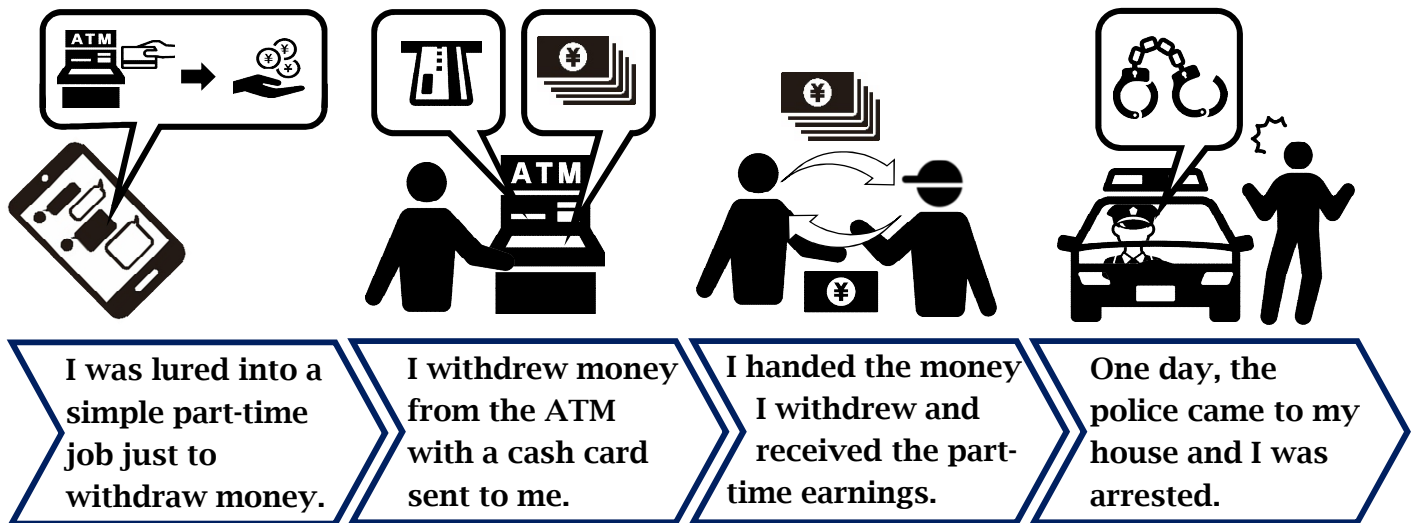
ATM

ATM

I was lured into a simple part-time job just to withdraw money.

I withdrew money from the ATM with a cash card sent to me.

I handed the money I withdrew and received the part-time earnings.

One day, the police came to my house and I was arrested.